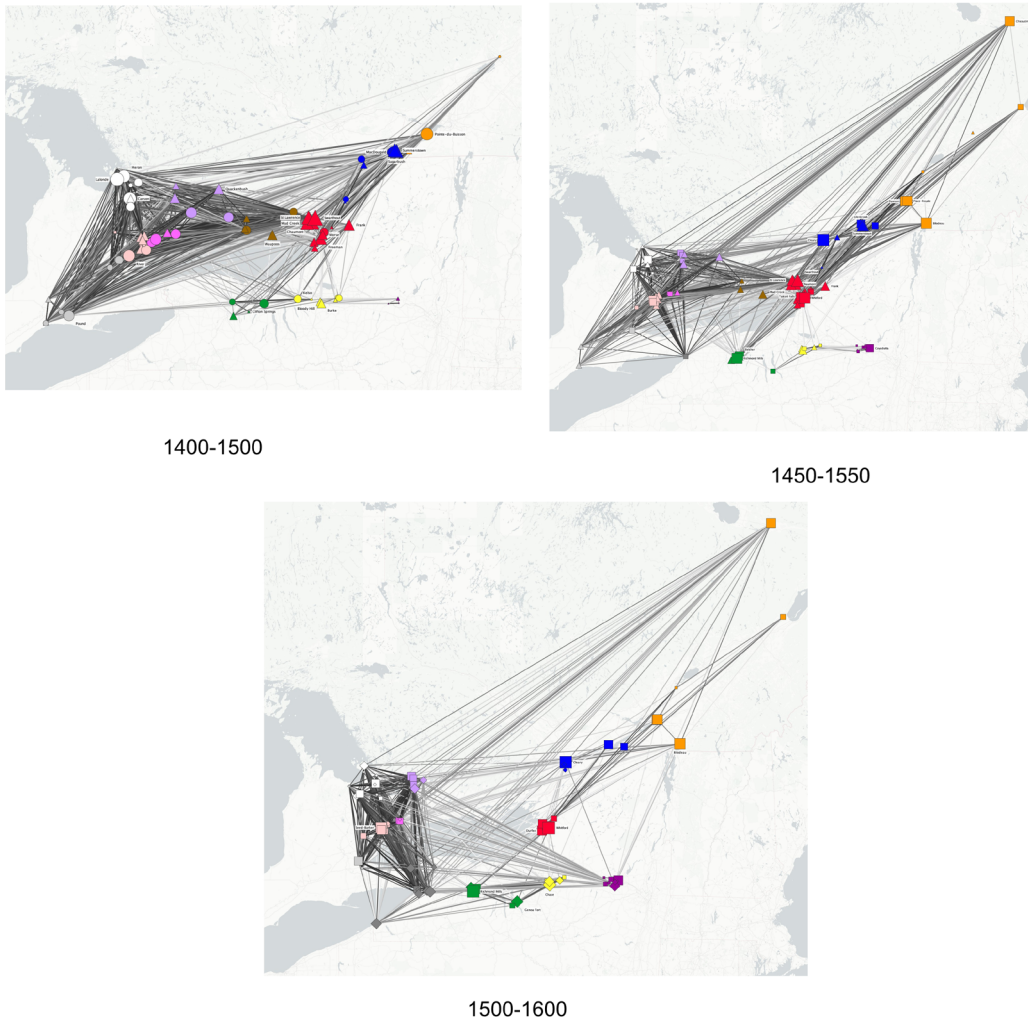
Pointe-du-Buisson
Mailhot-Curran
Summerstown
Huron
Lalonde
Sparrow Bay
Mud Creek
Draper
Pound
Clifton Springs
Beaudry Hill
Burke

1400-1500

Mathieu
Coyote
Richmond Mills

1450-1550

Dawson
Mathieu
Mailhot
Richmond Mills
Cayuga Heights
Chase

1500-1600